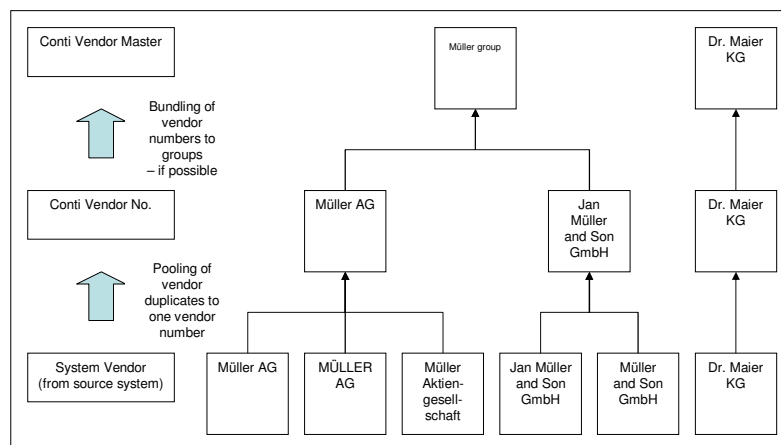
Conti Vendor Master

Bundling of vendor numbers to groups – if possible

Conti Vendor No.

Pooling of vendor duplicates to one vendor number

System Vendor (from source system)

Müller group

Müller AG

Jan Müller and Son GmbH

Müller AG

MÜLLER AG

Müller Aktiengesellschaft

Jan Müller and Son GmbH

Müller and Son GmbH

Dr. Maier KG

Dr. Maier KG

Dr. Maier KG